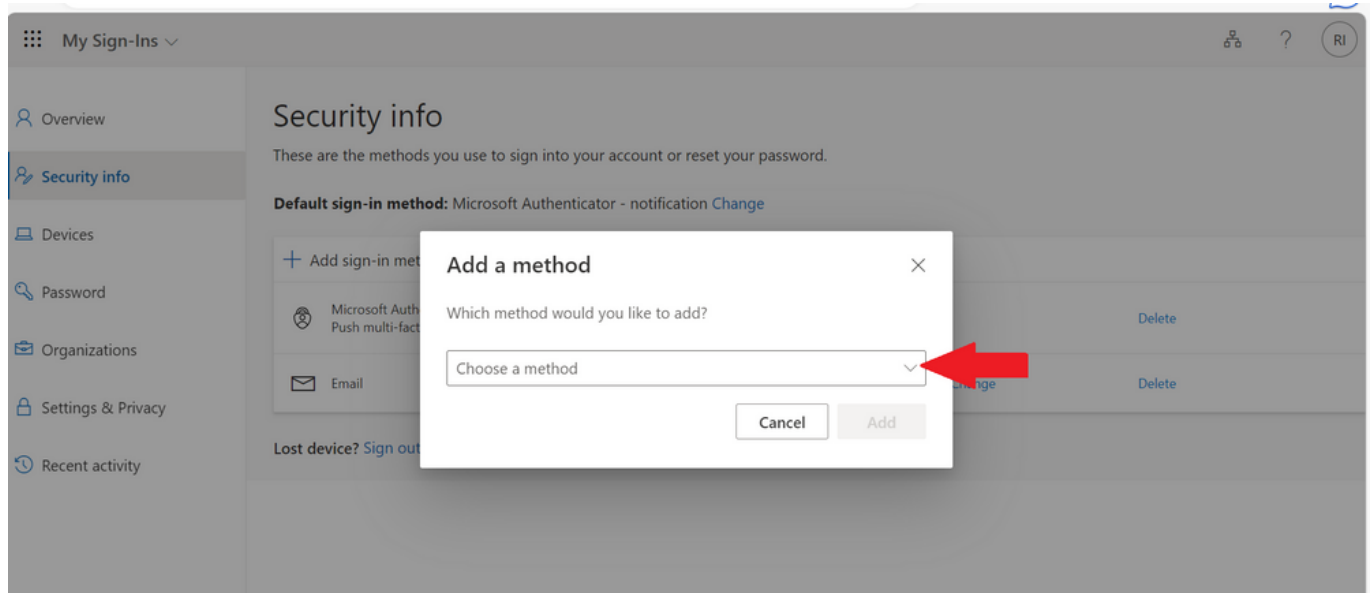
My Sign-Ins

RI

Overview

Security info

Devices

Password

Organizations

Settings & Privacy

Recent activity

Security info

These are the methods you use to sign into your account or reset your password.

Default sign-in method: Microsoft Authenticator - notification Change

+ Add sign-in met

Microsoft Auth
Push multi-fact

Delete

Email

ange

Delete

Lost device? Sign out

Add a method

Which method would you like to add?

Choose a method

Cancel

Add